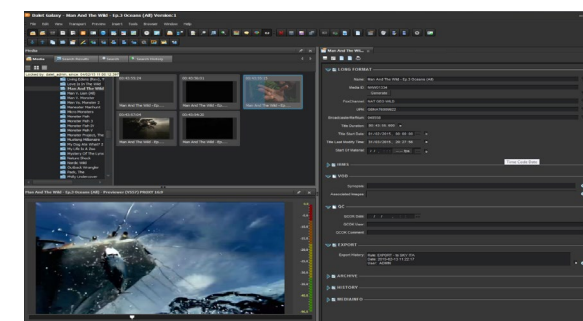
Dalet Galaxy - Man And The Wild - Ep.3 Oceans (AB) Version:1

File Edit View Transport Preview Insert Tools Browse Window Help

Media

Media

Man And The Wild

Man And The Wild - Ep...
Man And The Wild - Ep...
Man And The Wild - Ep...
Man And The Wild - Ep...
Man And The Wild - Ep...

Man And The Wild - Ep.3 Oceans (AB) - Preview (XDCF) PROXY 1GB

Man And The Wil...

LONG FORMAT

Name Man And The Wild - Ep.3 Oceans (AB)

Media ID

Duration

Broadcaster

Time Code Date

SOM

EOM

SIMIS

VOD

QC

QCM Date

QCM User

QCM Comment

EXPORT

Export History

ARCHIVE

HISTORY

RESEARCH